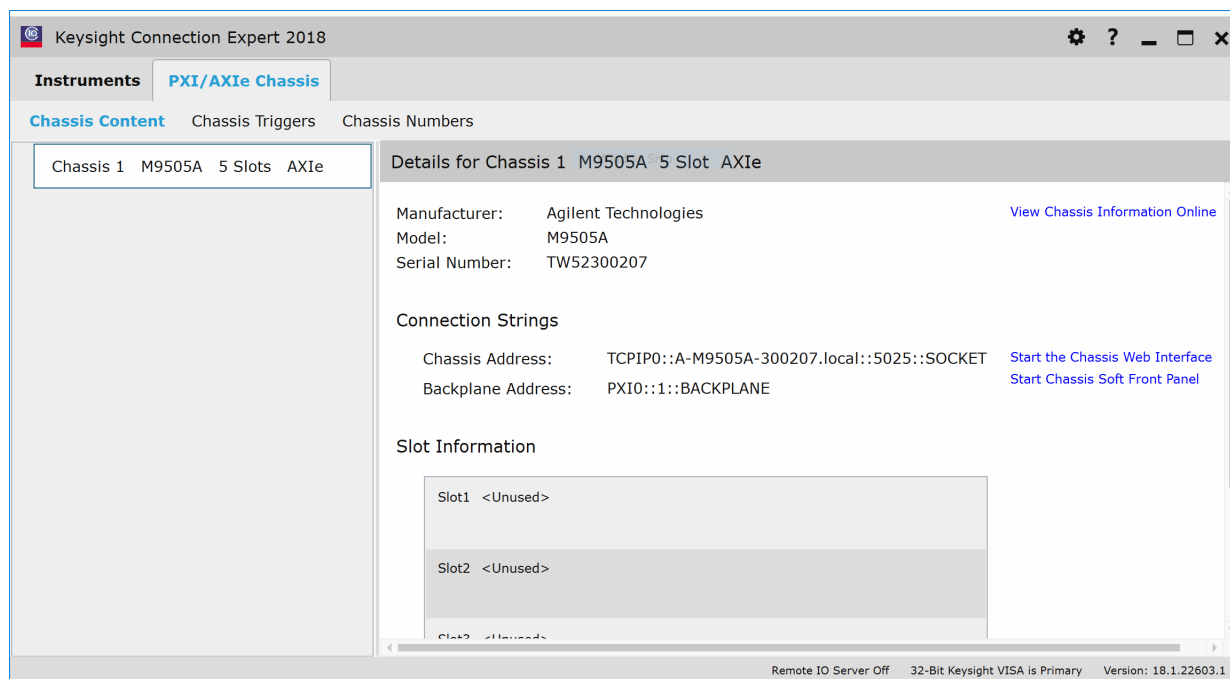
Keysight Connection Expert 2018

Instruments PXI/AXIe Chassis

Chassis Content Chassis Triggers Chassis Numbers

Chassis 1 M9505A 5 Slots AXIe

Details for Chassis 1 M9505A 5 Slot AXIe

Manufacturer: Agilent Technologies
Model: M9505A
Serial Number: TW52300207

View Chassis Information Online

Connection Strings

Chassis Address: TCPIP0::A-M9505A-300207.local::5025::SOCKET
Backplane Address: PXI0::1::BACKPLANE

Start the Chassis Web Interface
Start Chassis Soft Front Panel

Slot Information

Slot1 <Unused>

Slot2 <Unused>

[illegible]

Remote IO Server Off 32-Bit Keysight VISA is Primary Version: 18.1.22603.1